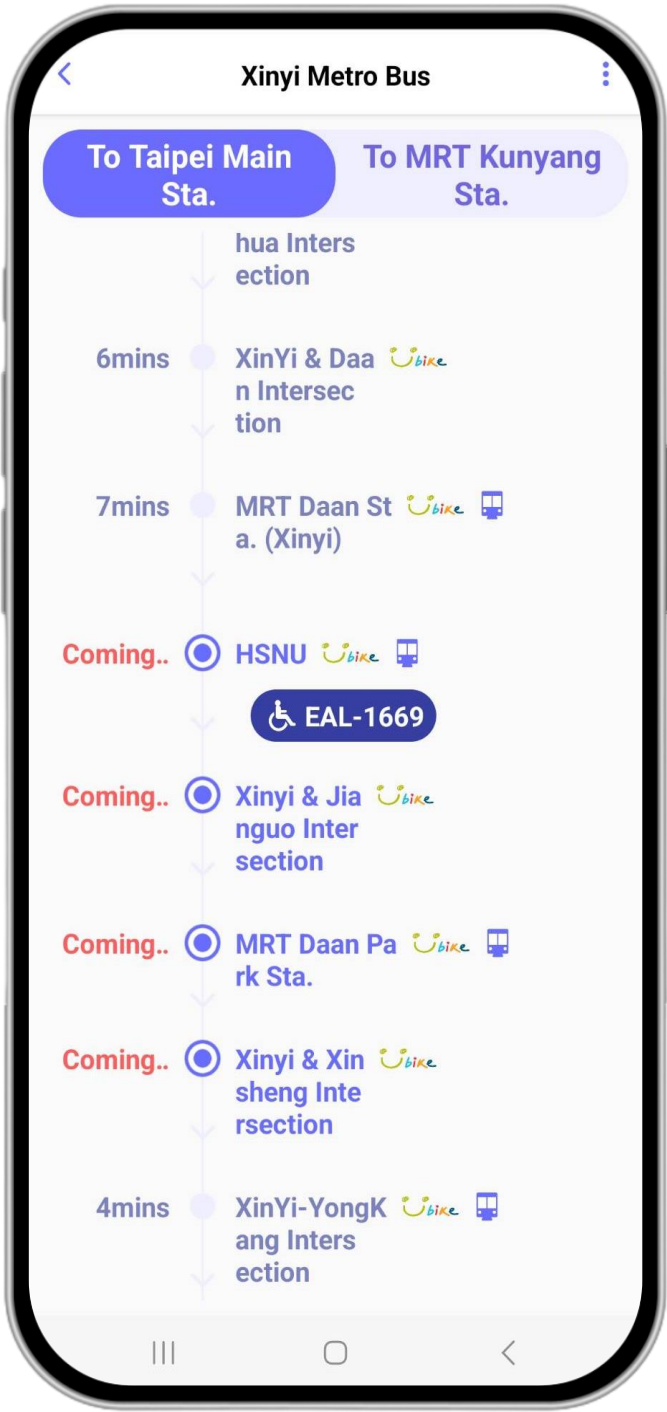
Xinyi Metro Bus

To Taipei Main Sta.

To MRT Kunyang Sta.

hua Intersection

6mins XinYi & Daan Intersection ubike

7mins MRT Daan Sta. (Xinyi) ubike

Coming.. HSNU ubike

EAL-1669

Coming.. Xinyi & Jianguo Intersection ubike

Coming.. MRT Daan Park Sta. ubike

Coming.. Xinyi & Xinsheng Intersection ubike

4mins XinYi-YongKang Intersection ubike